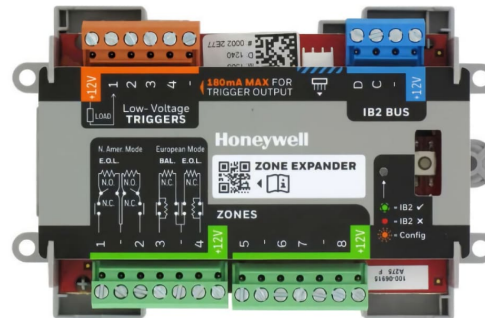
+12V 1 2 3 4 -
LOAD
Low- Voltage
TRIGGERS
180mA MAX FOR
TRIGGER OUTPUT
# 0002 2E77
D C - +12V
IB2 BUS
Honeywell
N. Amer. Mode
E.O.L.
N.O. N.O.
N.C. N.C.
European Mode
BAL. E.O.L.
N.C. N.C.
ZONE EXPANDER
ZONES
1 - 2 3 - 4 +12V 5 - 6 7 - 8 +12V
- IB2 ✓
- IB2 ✕
- Config
100-06935
A275